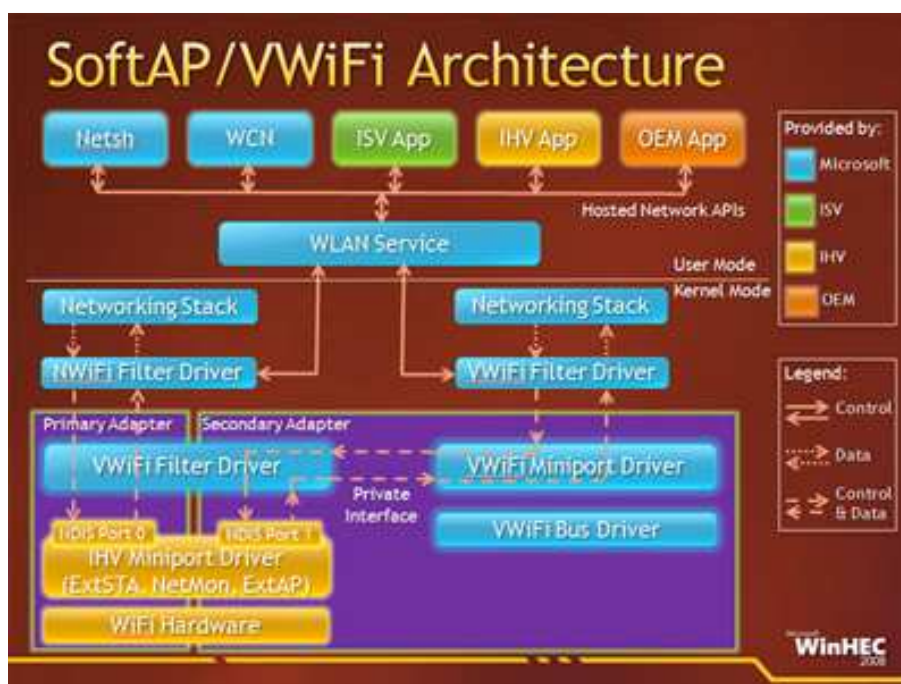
SoftAP/VWiFi Architecture

Netsh
WCN
ISV App
IHV App
OEM App

Provided by:
Microsoft
ISV
IHV
OEM

Hosted Network APIs

WLAN Service

User Mode
Kernel Mode

Networking Stack
Networking Stack

NWiFi Filter Driver
VWiFi Filter Driver

Legend:
Control
Data
Control & Data

Primary Adapter
Secondary Adapter

VWiFi Filter Driver
VWiFi Miniport Driver

Private Interface

VWiFi Bus Driver

NDIS Port 0
NDIS Port 1

IHV Miniport Driver (ExtSTA, NetMon, ExtAP)

WiFi Hardware

WinHEC 2008